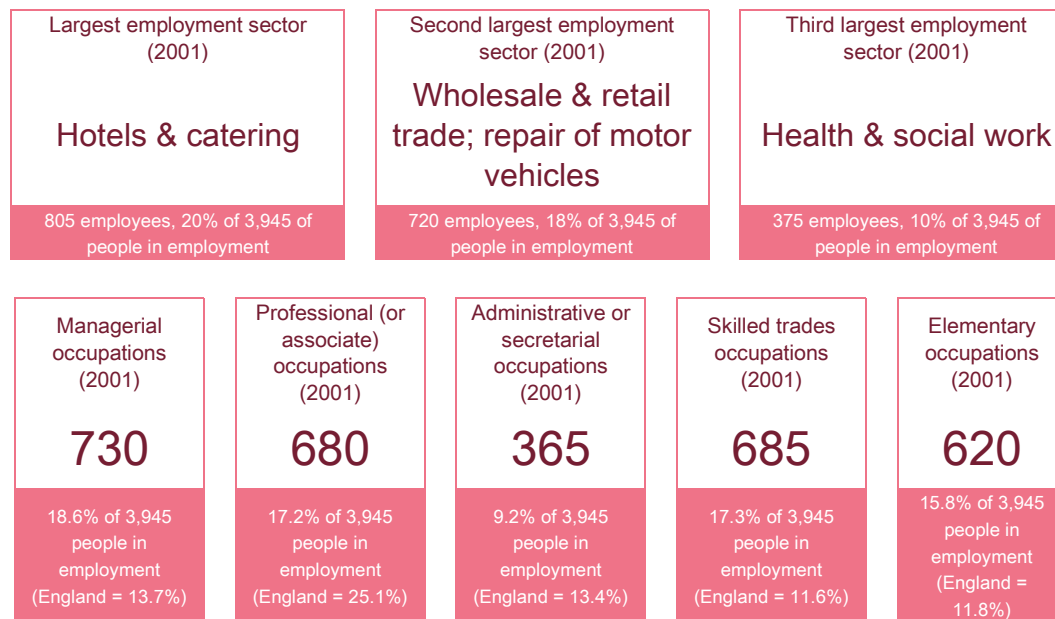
Largest employment sector (2001)

Hotels & catering

805 employees, 20% of 3,945 of people in employment

Second largest employment sector (2001)

Wholesale & retail trade; repair of motor vehicles

720 employees, 18% of 3,945 of people in employment

Third largest employment sector (2001)

Health & social work

375 employees, 10% of 3,945 of people in employment

Managerial occupations (2001)

730

18.6% of 3,945 people in employment (England = 13.7%)

Professional (or associate) occupations (2001)

680

17.2% of 3,945 people in employment (England = 25.1%)

Administrative or secretarial occupations (2001)

365

9.2% of 3,945 people in employment (England = 13.4%)

Skilled trades occupations (2001)

685

17.3% of 3,945 people in employment (England = 11.6%)

Elementary occupations (2001)

620

15.8% of 3,945 people in employment (England = 11.8%)